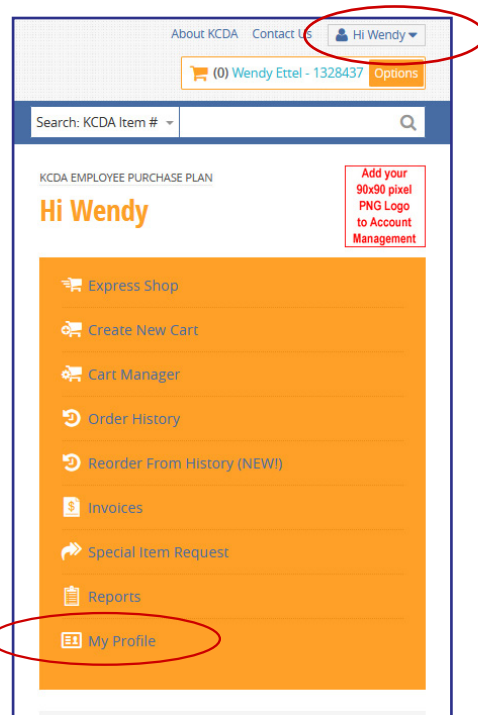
About KCDA Contact Us Hi Wendy

(0) Wendy Ettel - 1328437 Options

Search: KCDA Item #

KCDA EMPLOYEE PURCHASE PLAN

Hi Wendy

Add your 90x90 pixel PNG Logo to Account Management

Express Shop

Create New Cart

Cart Manager

Order History

Reorder From History (NEW!)

Invoices

Special Item Request

Reports

My Profile